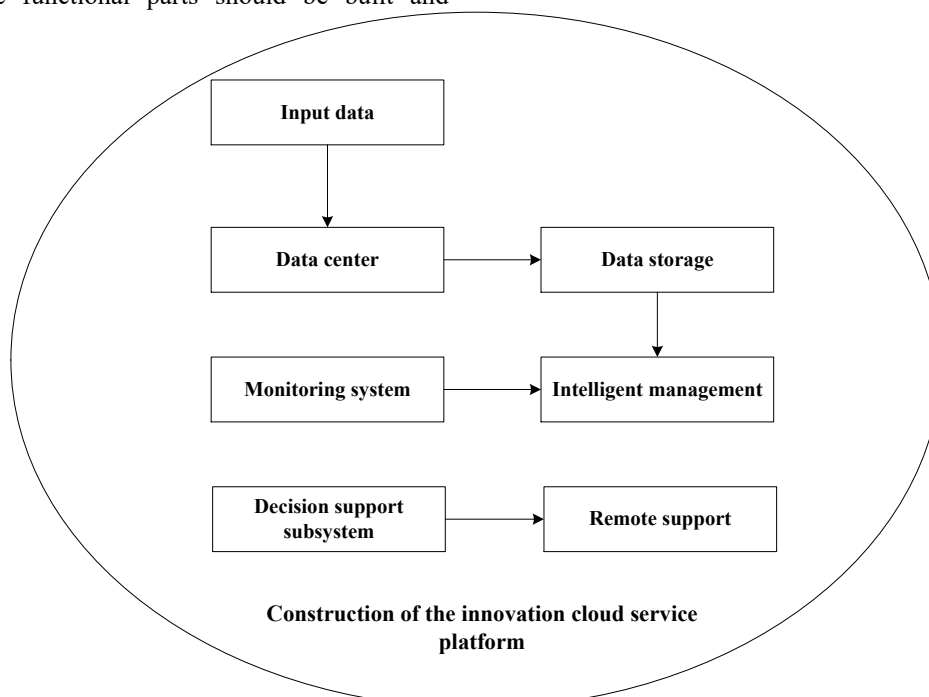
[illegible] functional parts should be built and

Input data

Data center

Data storage

Monitoring system

Intelligent management

Decision support subsystem

Remote support

Construction of the innovation cloud service platform